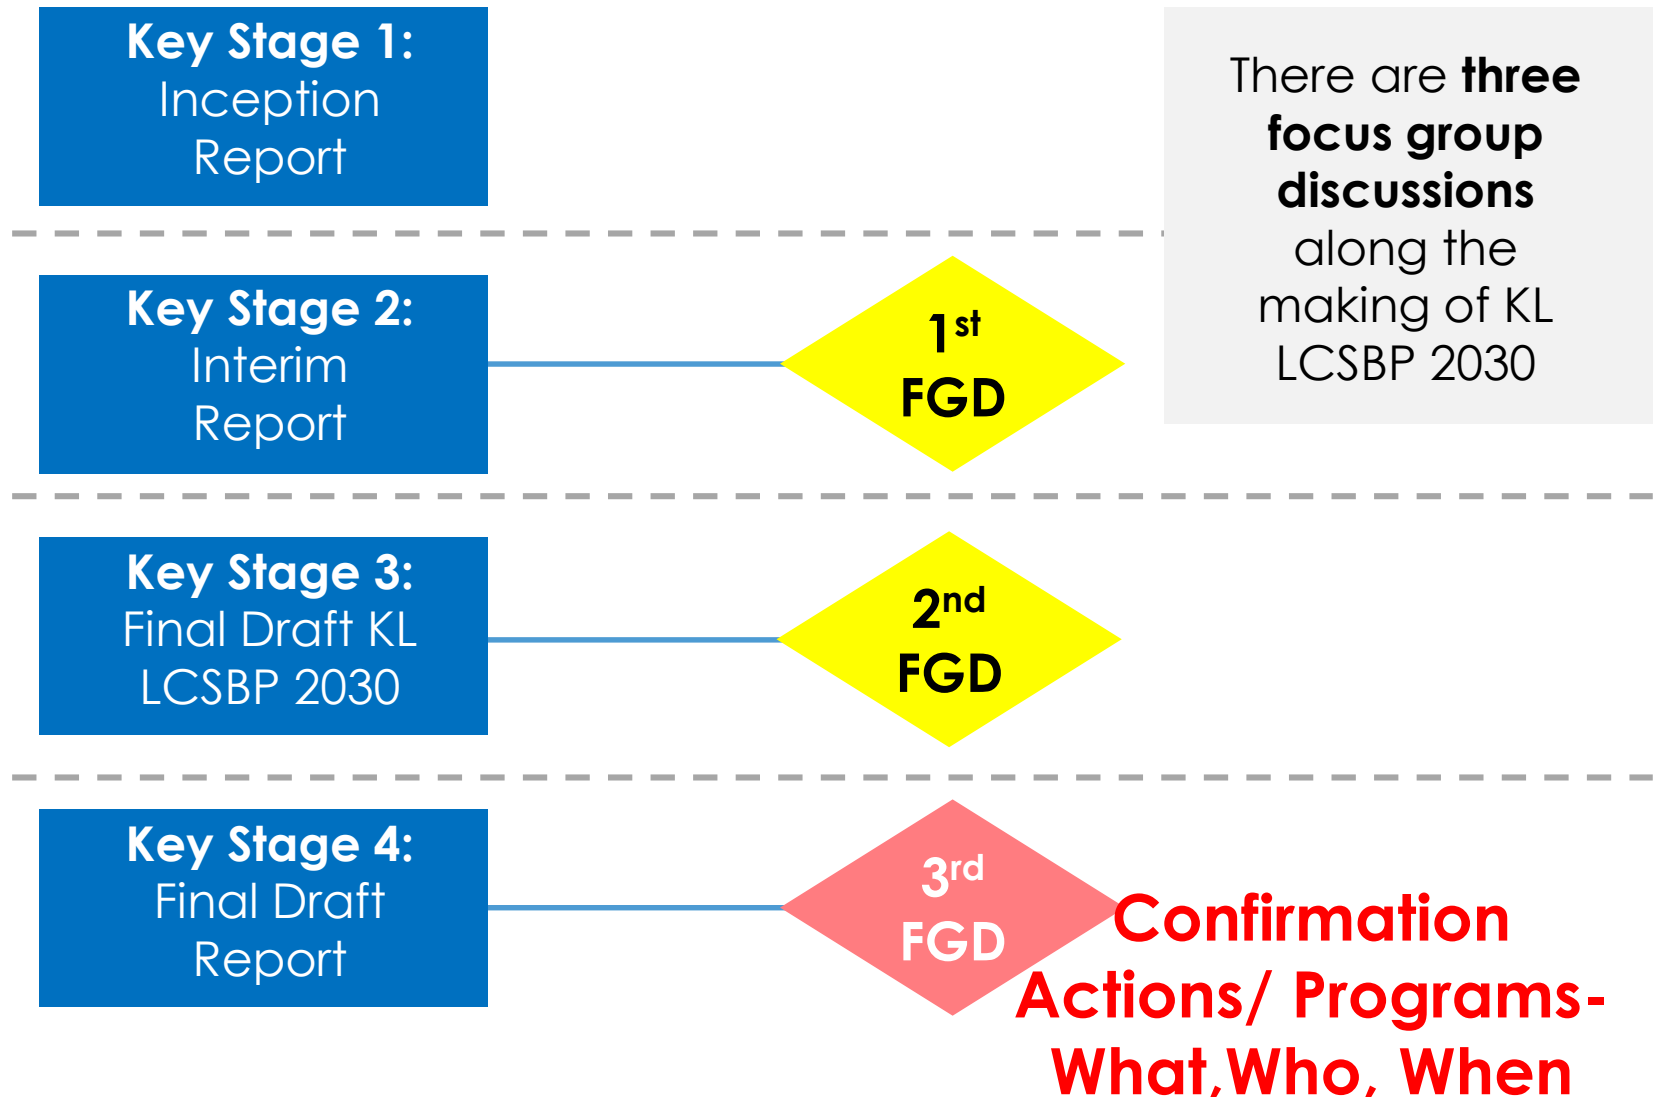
Key Stage 1:
Inception Report

There are **three focus group discussions** along the making of KL LCSBP 2030

Key Stage 2:
Interim Report

1$^{st}$ FGD

Key Stage 3:
Final Draft KL LCSBP 2030

2$^{nd}$ FGD

Key Stage 4:
Final Draft Report

3$^{rd}$ FGD

Confirmation Actions/ Programs- What,Who, When